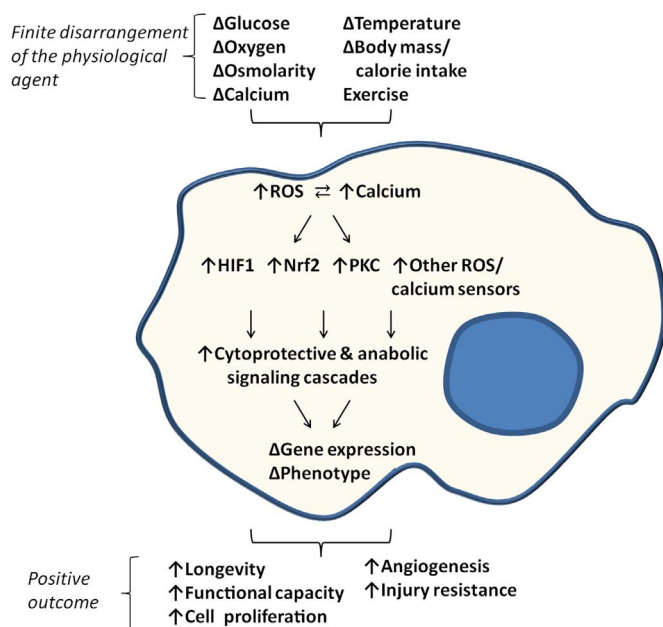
Finite disarrangement of the physiological agent

ΔGlucose
ΔOxygen
ΔOsmolarity
ΔCalcium

ΔTemperature
ΔBody mass/ calorie intake
Exercise

↑ROS ⇄ ↑Calcium

↑HIF1 ↑Nrf2 ↑PKC ↑Other ROS/ calcium sensors

↑Cytoprotective & anabolic signaling cascades

ΔGene expression
ΔPhenotype

Positive outcome

↑Longevity
↑Functional capacity
↑Cell proliferation

↑Angiogenesis
↑Injury resistance